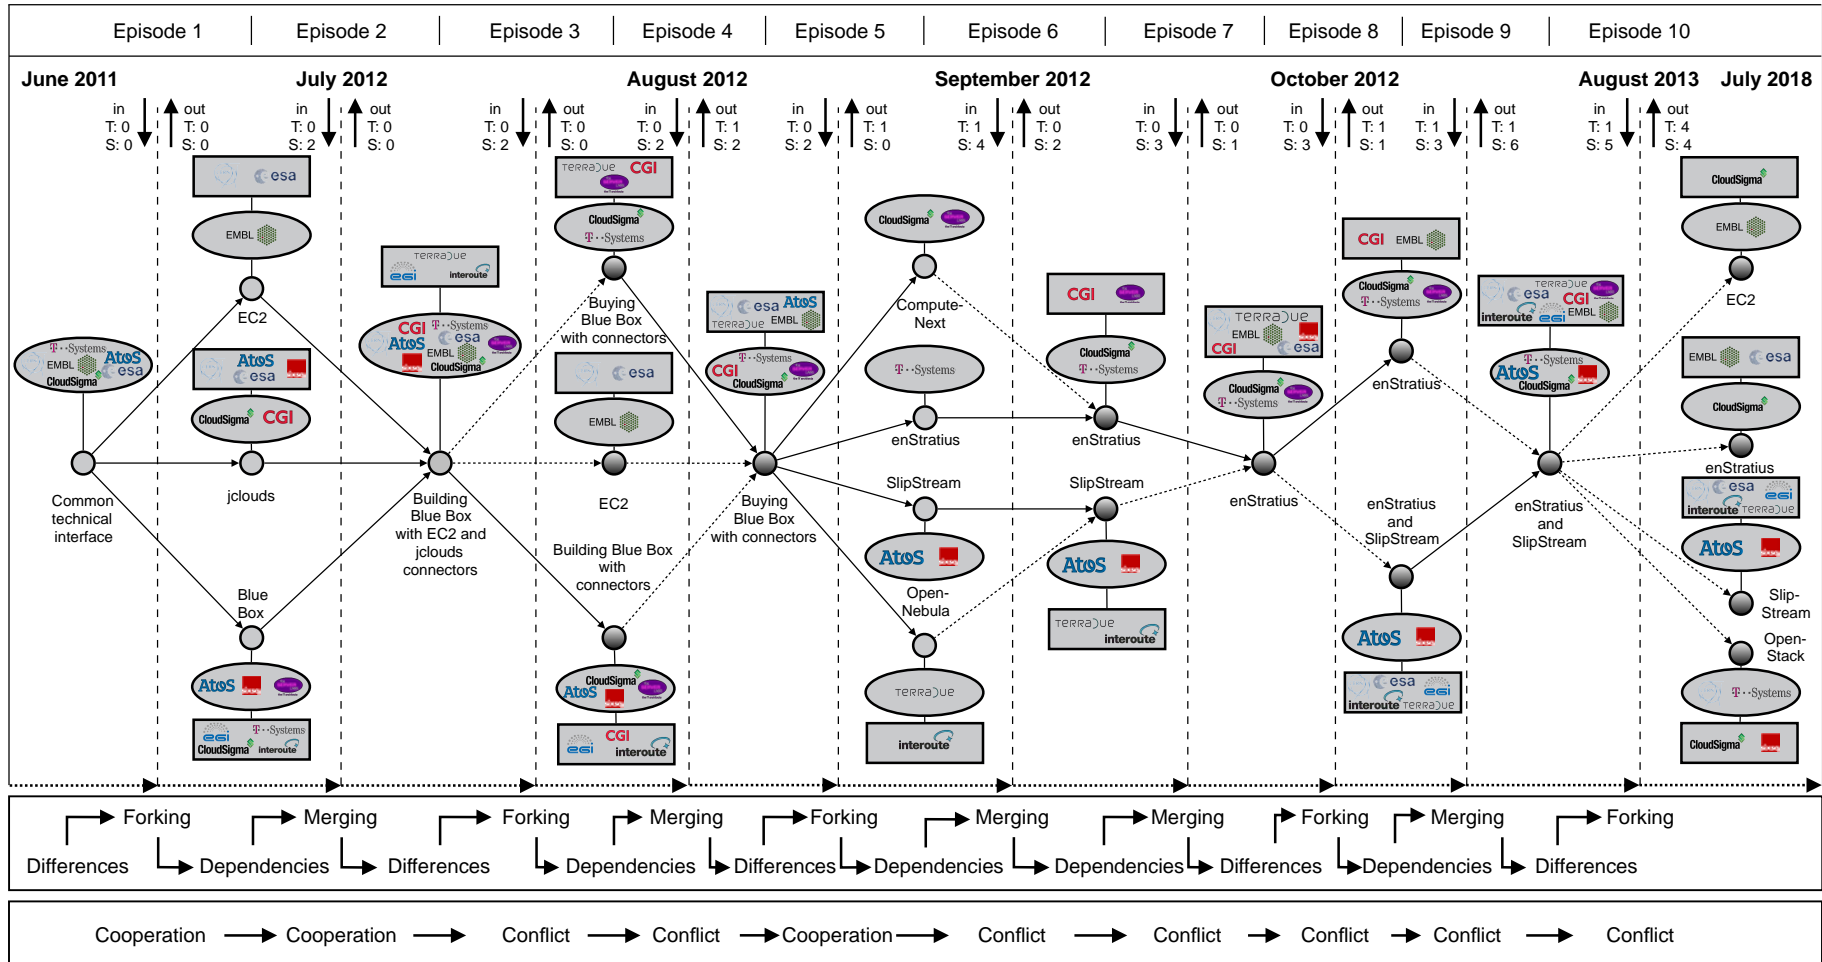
Episode 1 | Episode 2 | Episode 3 | Episode 4 | Episode 5 | Episode 6 | Episode 7 | Episode 8 | Episode 9 | Episode 10

June 2011 July 2012 August 2012 September 2012 October 2012 August 2013 July 2018

in T: 0 S: 0 out T: 0 S: 0 in T: 0 S: 2 out T: 0 S: 0 in T: 0 S: 2 out T: 0 S: 0 in T: 0 S: 2 out T: 1 S: 2 in T: 0 S: 2 out T: 1 S: 0 in T: 1 S: 4 out T: 0 S: 2 in T: 0 S: 3 out T: 0 S: 1 in T: 0 S: 3 out T: 1 S: 1 in T: 1 S: 3 out T: 1 S: 6 in T: 1 S: 5 out T: 4 S: 4

T··Systems EMBL Atos esa CloudSigma

esa EMBL EC2 Atos esa CloudSigma CGI jclouds Blue Box Atos EGI T··Systems CloudSigma interoute

Common technical interface

TERRADUE EGI interoute CGI T··Systems Atos esa EMBL CloudSigma

Building Blue Box with EC2 and jclouds connectors

TERRADUE CGI CloudSigma T··Systems Buying Blue Box with connectors esa EMBL EC2 Building Blue Box with connectors CloudSigma Atos CGI EGI interoute

esa Atos TERRADUE EMBL CGI T··Systems CloudSigma Buying Blue Box with connectors

CloudSigma Compute-Next T··Systems enStratius SlipStream Atos Open-Nebula TERRADUE interoute

CGI CloudSigma T··Systems enStratius SlipStream Atos TERRADUE interoute

TERRADUE EMBL CGI esa CloudSigma T··Systems enStratius

CGI EMBL CloudSigma T··Systems enStratius enStratius and SlipStream Atos esa EGI interoute TERRADUE

TERRADUE esa CGI interoute EGI EMBL T··Systems Atos CloudSigma enStratius and SlipStream

CloudSigma EMBL EC2 EMBL esa CloudSigma enStratius esa EGI interoute TERRADUE Atos Slip-Stream Open-Stack T··Systems CloudSigma

Forking Differences Dependencies Merging Differences Forking Dependencies Merging Differences Forking Dependencies Merging Dependencies Forking Differences Merging Dependencies Forking Differences

Cooperation → Cooperation → Conflict → Conflict → Cooperation → Conflict → Conflict → Conflict → Conflict → Conflict